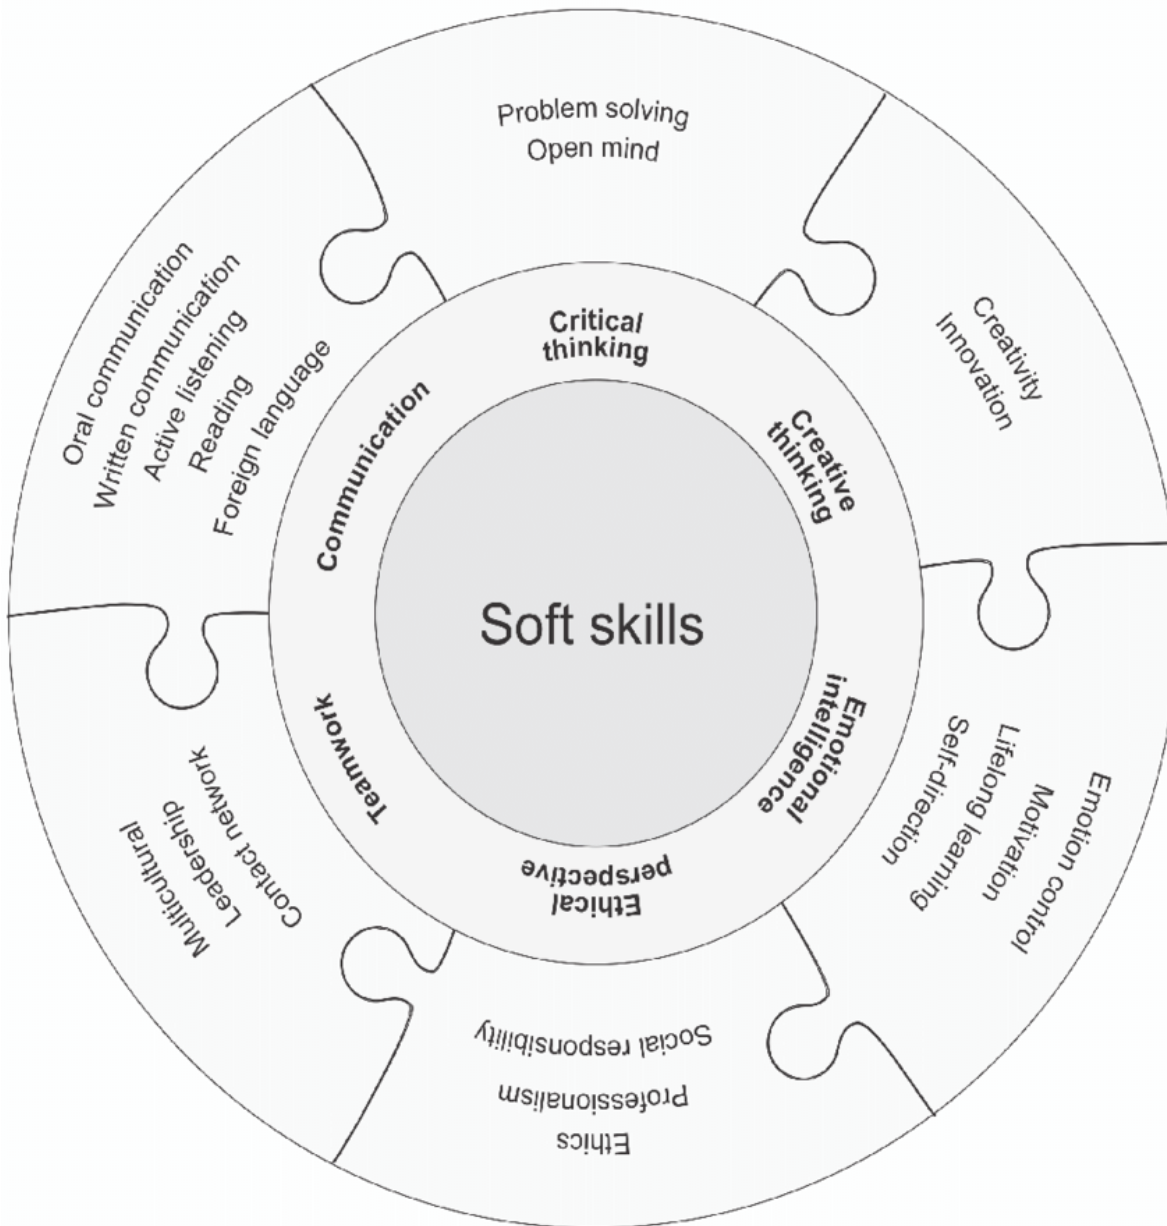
Soft skills

Critical thinking

Problem solving
Open mind

Creative thinking

Creativity
Innovation

Emotional intelligence

Emotion control
Motivation
Lifelong learning
Self-direction

Ethical perspective

Social responsibility
Professionalism
Ethics

Teamwork

Contact network
Leadership
Multicultural

Communication

Oral communication
Written communication
Active listening
Reading
Foreign language